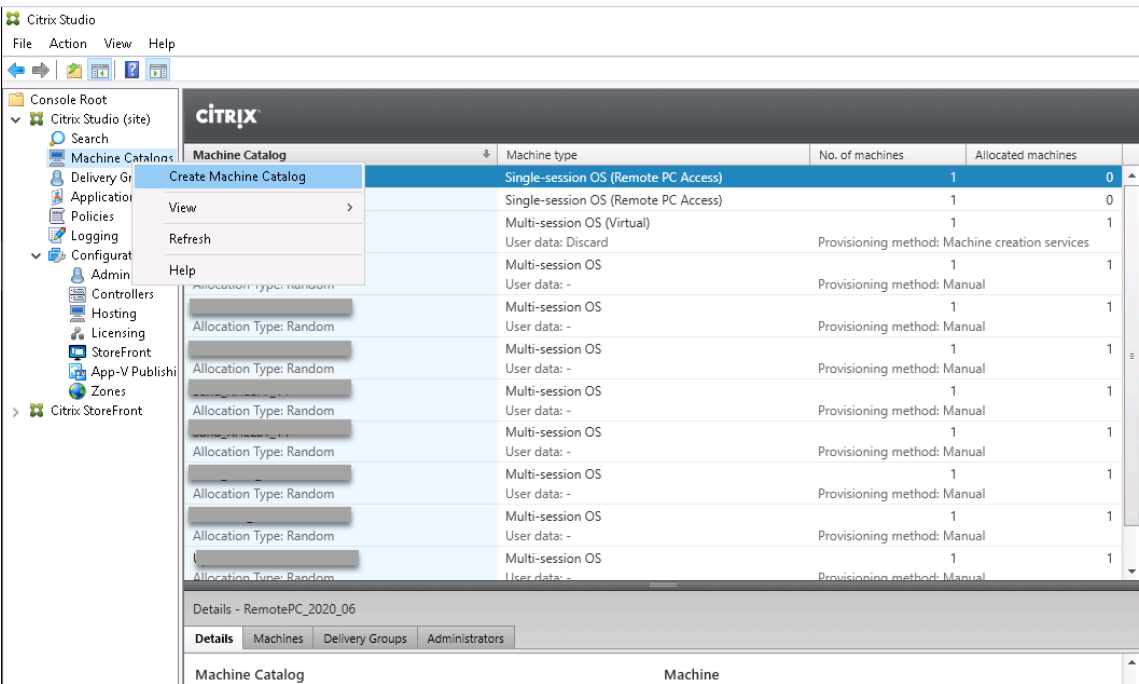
Citrix Studio

File Action View Help

Console Root
Citrix Studio (site)
Search
Machine Catalogs
Delivery Gr
Application
Policies
Logging
Configurat
Admin
Controllers
Hosting
Licensing
StoreFront
App-V Publishi
Zones
Citrix StoreFront

Create Machine Catalog
View
Refresh
Help

CITRIX

| Machine Catalog | Machine type | No. of machines | Allocated machines |
|---|---|---|---|
| | Single-session OS (Remote PC Access) | 1 | 0 |
| | Single-session OS (Remote PC Access) | 1 | 0 |
| | Multi-session OS (Virtual) User data: Discard | 1 Provisioning method: Machine creation services | 1 |
| Allocation Type: Random | Multi-session OS User data: - | 1 Provisioning method: Manual | 1 |
| Allocation Type: Random | Multi-session OS User data: - | 1 Provisioning method: Manual | 1 |
| Allocation Type: Random | Multi-session OS User data: - | 1 Provisioning method: Manual | 1 |
| Allocation Type: Random | Multi-session OS User data: - | 1 Provisioning method: Manual | 1 |
| Allocation Type: Random | Multi-session OS User data: - | 1 Provisioning method: Manual | 1 |
| Allocation Type: Random | Multi-session OS User data: - | 1 Provisioning method: Manual | 1 |
| Allocation Type: Random | Multi-session OS User data: - | 1 Provisioning method: Manual | 1 |
| Allocation Type: Random | Multi-session OS User data: - | 1 Provisioning method: Manual | 1 |

Details - RemotePC_2020_06

Details | Machines | Delivery Groups | Administrators

Machine Catalog
Machine